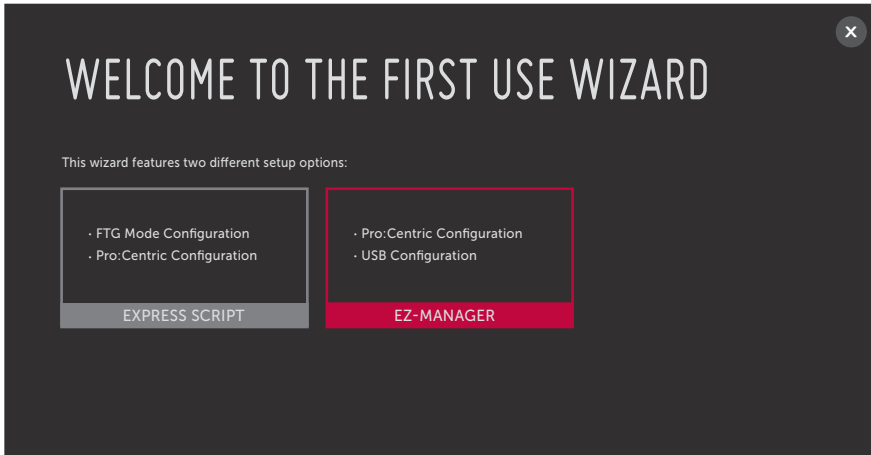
WELCOME TO THE FIRST USE WIZARD

This wizard features two different setup options:

· FTG Mode Configuration
· Pro:Centric Configuration

EXPRESS SCRIPT

· Pro:Centric Configuration
· USB Configuration

EZ-MANAGER